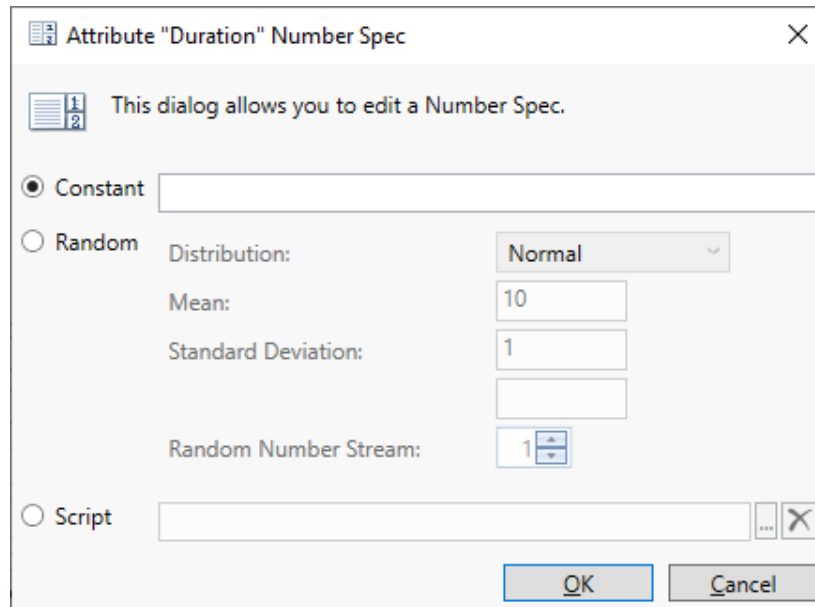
Attribute "Duration" Number Spec

This dialog allows you to edit a Number Spec.

Constant

Random

Distribution: Normal

Mean: 10

Standard Deviation: 1

Random Number Stream: 1

Script ...

OK Cancel